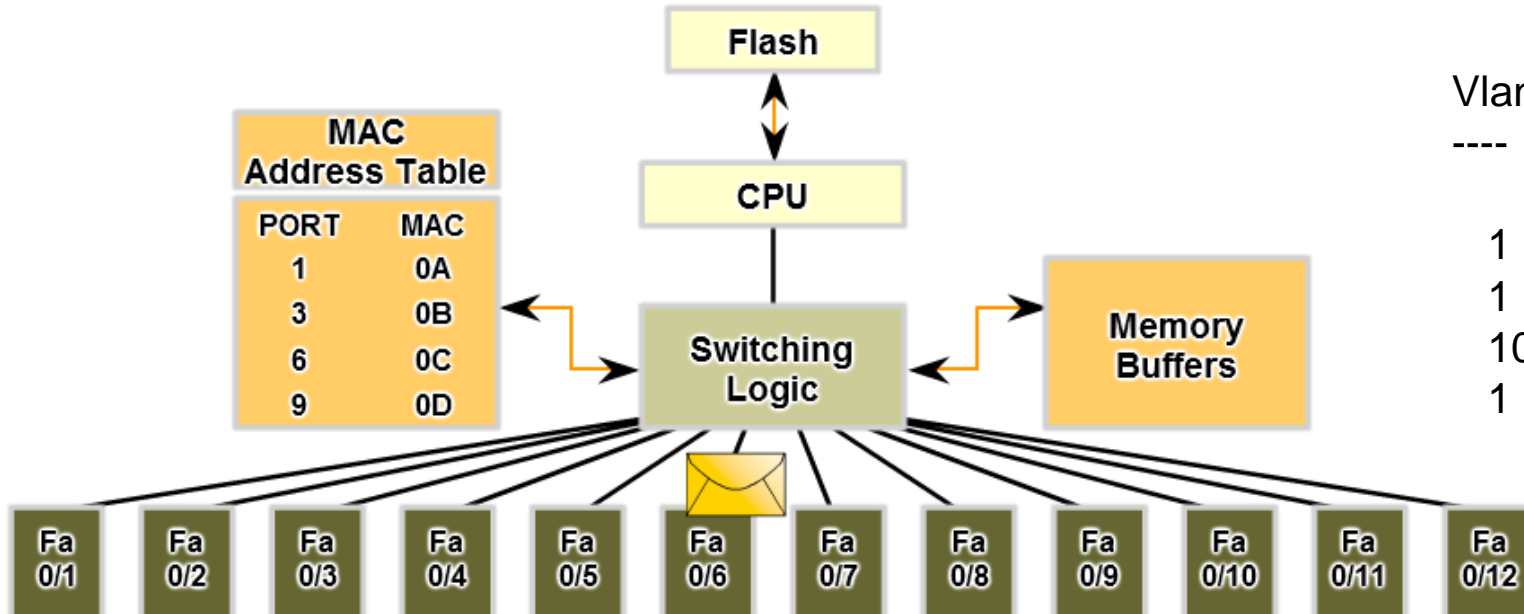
Flash

MAC Address Table

| PORT | MAC |
|---|---|
| 1 | 0A |
| 3 | 0B |
| 6 | 0C |
| 9 | 0D |

CPU

Switching Logic

Memory Buffers

Vlan
----

1
1
10
1

Fa 0/1
Fa 0/2
Fa 0/3
Fa 0/4
Fa 0/5
Fa 0/6
Fa 0/7
Fa 0/8
Fa 0/9
Fa 0/10
Fa 0/11
Fa 0/12